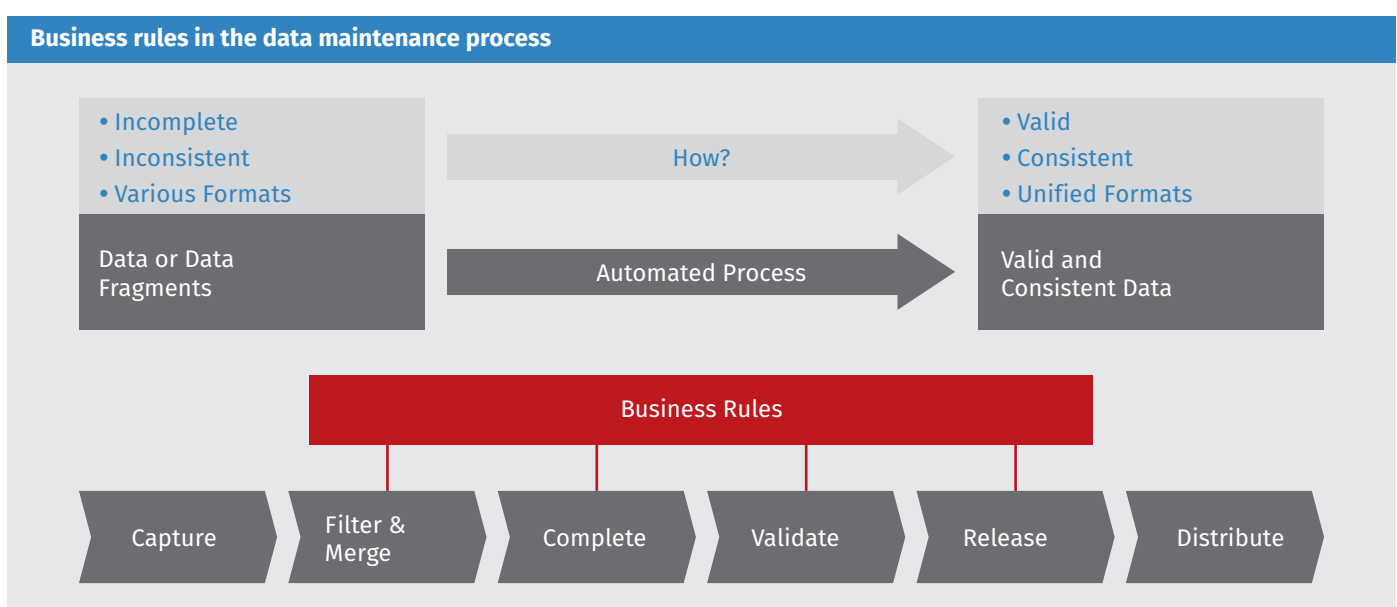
Business rules in the data maintenance process

• Incomplete
• Inconsistent
• Various Formats

Data or Data Fragments

How?

Automated Process

• Valid
• Consistent
• Unified Formats

Valid and Consistent Data

Business Rules

Capture

Filter & Merge

Complete

Validate

Release

Distribute